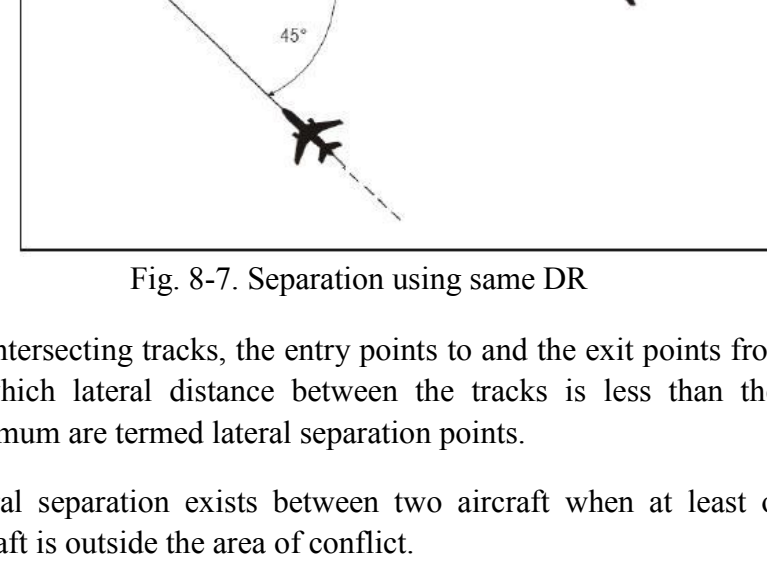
45°

Fig. 8-7. Separation using same DR

ntersecting tracks, the entry points to and the exit points fro hich lateral distance between the tracks is less than th mum are termed lateral separation points.

al separation exists between two aircraft when at least o aft is outside the area of conflict.